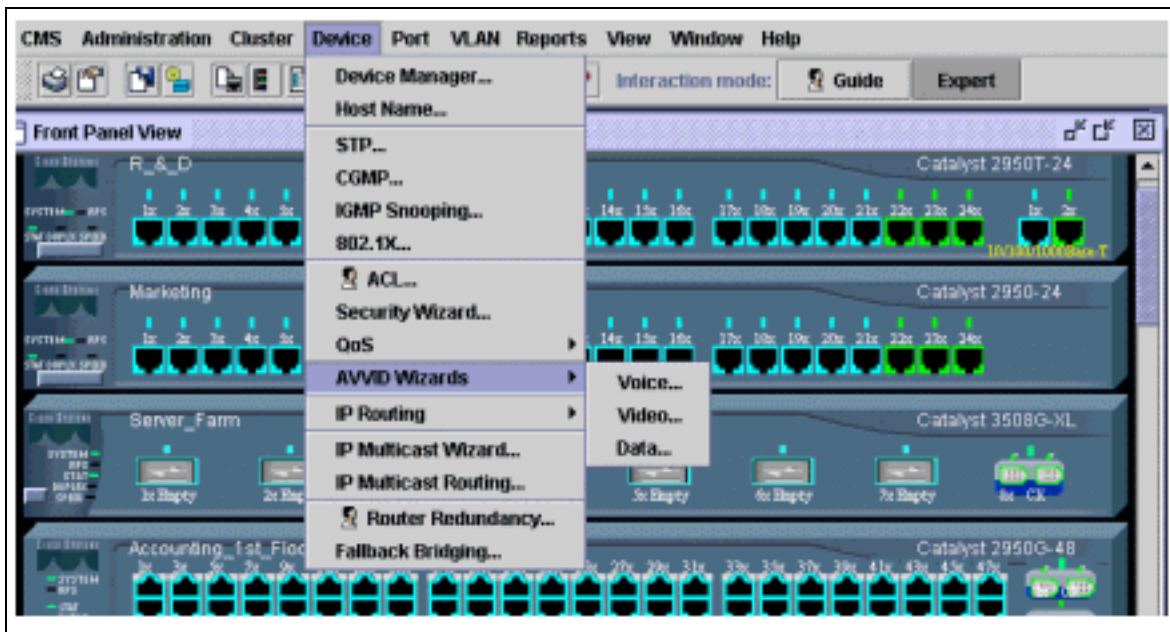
CMS Administration Cluster Device Port VLAN Reports View Window Help

Interaction mode: Guide Expert

Front Panel View

Device Manager...
Host Name...
STP...
CGMP...
IGMP Snooping...
802.1X...
ACL...
Security Wizard...
QoS
AVVID Wizards
IP Routing
IP Multicast Wizard...
IP Multicast Routing...
Router Redundancy...
Fallback Bridging...

Voice...
Video...
Data...

R_&_D
Catalyst 2950T-24
1x 2x 3x 4x 5x 14x 15x 16x 17x 18x 19x 20x 21x 22x 23x 24x 1x 2x
10/100/1000Base-T

Marketing
Catalyst 2950-24
1x 2x 3x 4x 5x 14x 15x 16x 17x 18x 19x 20x 21x 22x 23x 24x

Server_Farm
Catalyst 3508G-XL
1x Empty 2x Emp 5x Empty 6x Empty 7x Empty 8x CX

Accounting_1st_Floo
Catalyst 2950G-48